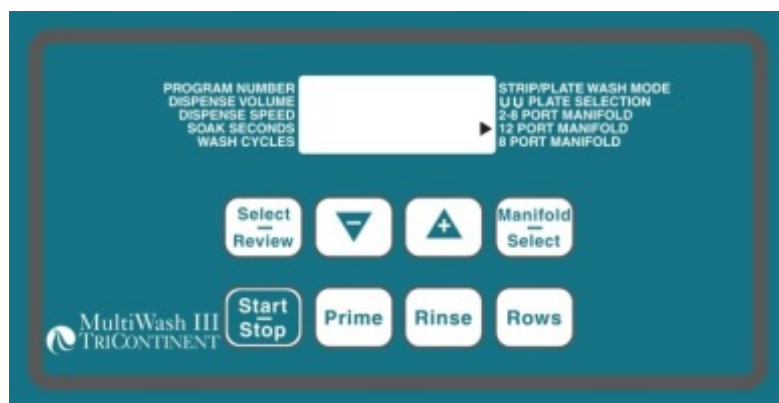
PROGRAM NUMBER
DISPENSE VOLUME
DISPENSE SPEED
SOAK SECONDS
WASH CYCLES

STRIP/PLATE WASH MODE
U U PLATE SELECTION
2-8 PORT MANIFOLD
12 PORT MANIFOLD
8 PORT MANIFOLD

Select
Review

Manifold
Select

MultiWash III
TriContinent

Start
Stop

Prime

Rinse

Rows